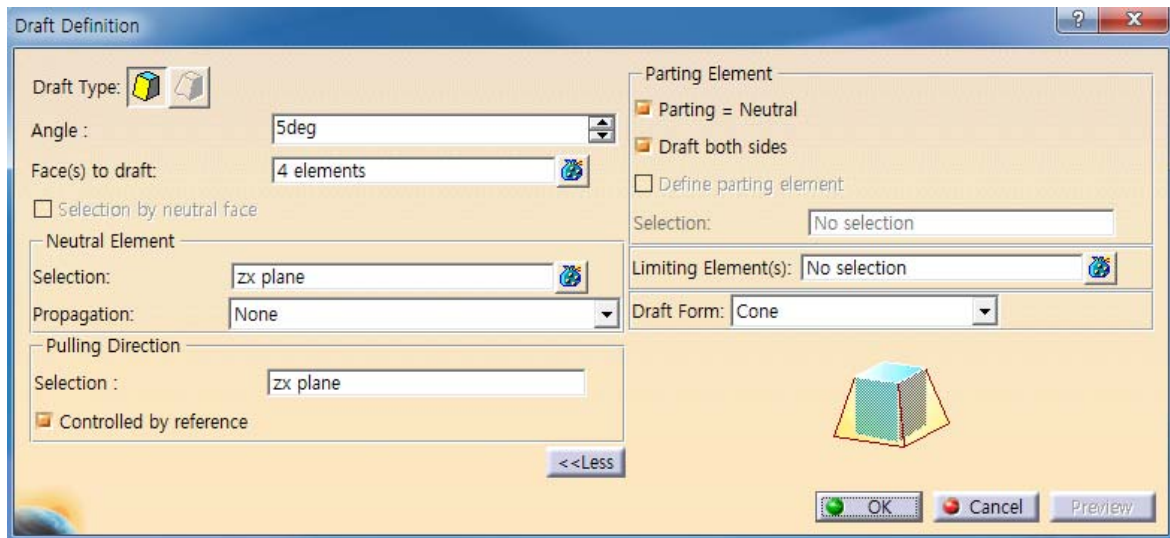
Draft Definition

Draft Type:

Angle : 5deg

Face(s) to draft: 4 elements

Selection by neutral face

Neutral Element

Selection: zx plane

Propagation: None

Pulling Direction

Selection : zx plane

Controlled by reference

<<Less

Parting Element

Parting = Neutral

Draft both sides

Define parting element

Selection: No selection

Limiting Element(s): No selection

Draft Form: Cone

OK Cancel Preview